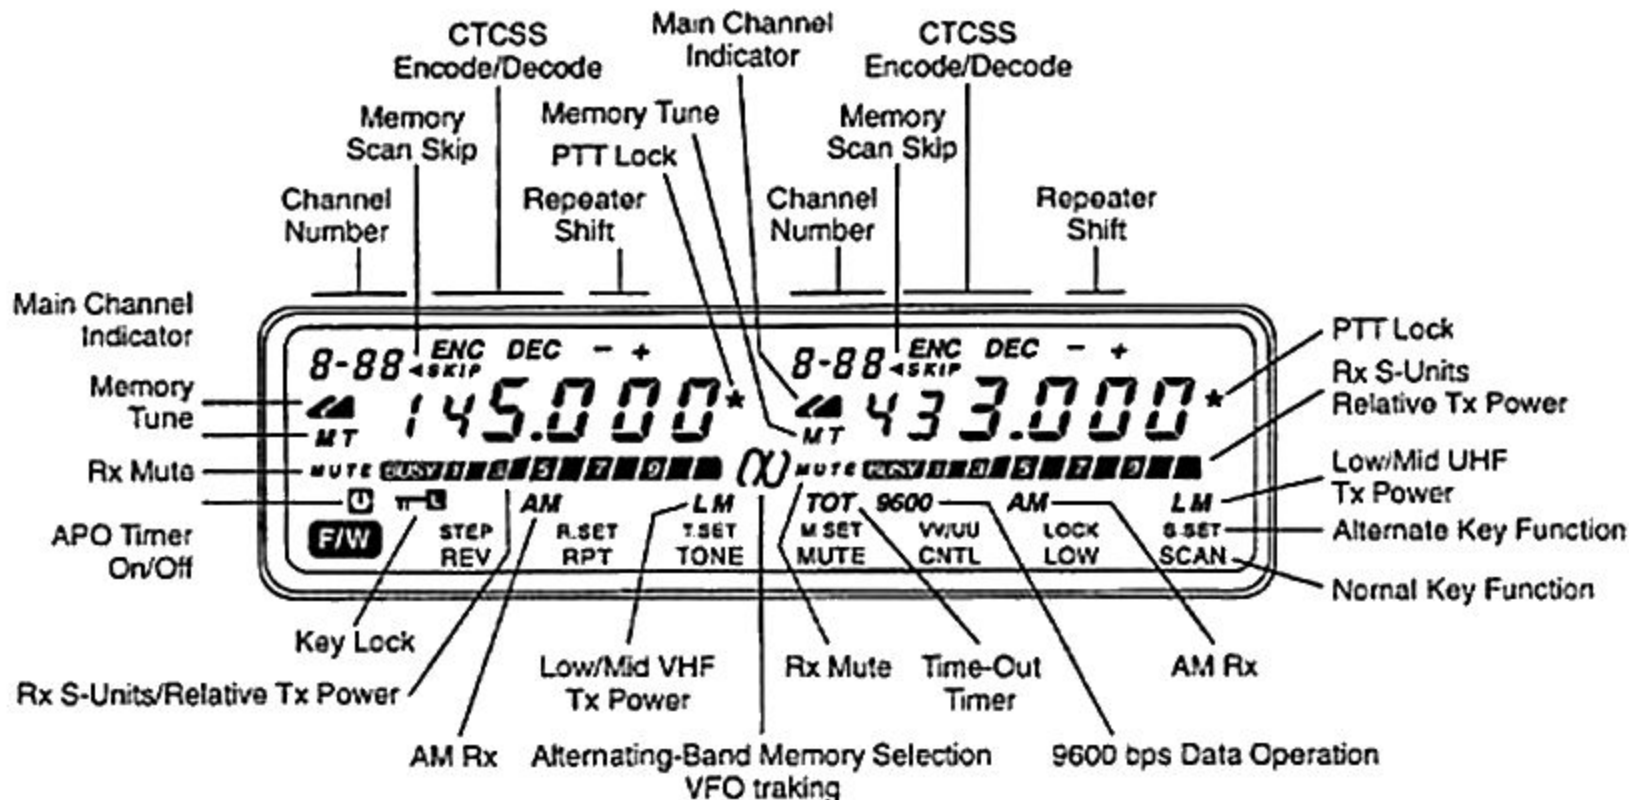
CTCSS Encode/Decode

Main Channel Indicator

CTCSS Encode/Decode

Memory Scan Skip

Memory Tune

Memory Scan Skip

PTT Lock

Channel Number

Repeater Shift

Channel Number

Repeater Shift

Main Channel Indicator

PTT Lock

Rx S-Units Relative Tx Power

Memory Tune

Rx Mute

APO Timer On/Off

Low/Mid UHF Tx Power

Alternate Key Function

Nornal Key Function

8-88 ENC SKIP DEC - +

145.000 *

MT

MUTE BUSY 1 3 5 7 9

AM

LM

8-88 ENC SKIP DEC - +

433.000 *

MT

MUTE BUSY 1 3 5 7 9

TOT 9600 AM LM

F/W

STEP REV

R.SET RPT

T.SET TONE

M SET MUTE

VV/UU CNTL

LOCK LOW

S.SET SCAN

Key Lock

Rx S-Units/Relative Tx Power

AM Rx

Low/Mid VHF Tx Power

Rx Mute

Time-Out Timer

AM Rx

Alternating-Band Memory Selection VFO traking

9600 bps Data Operation